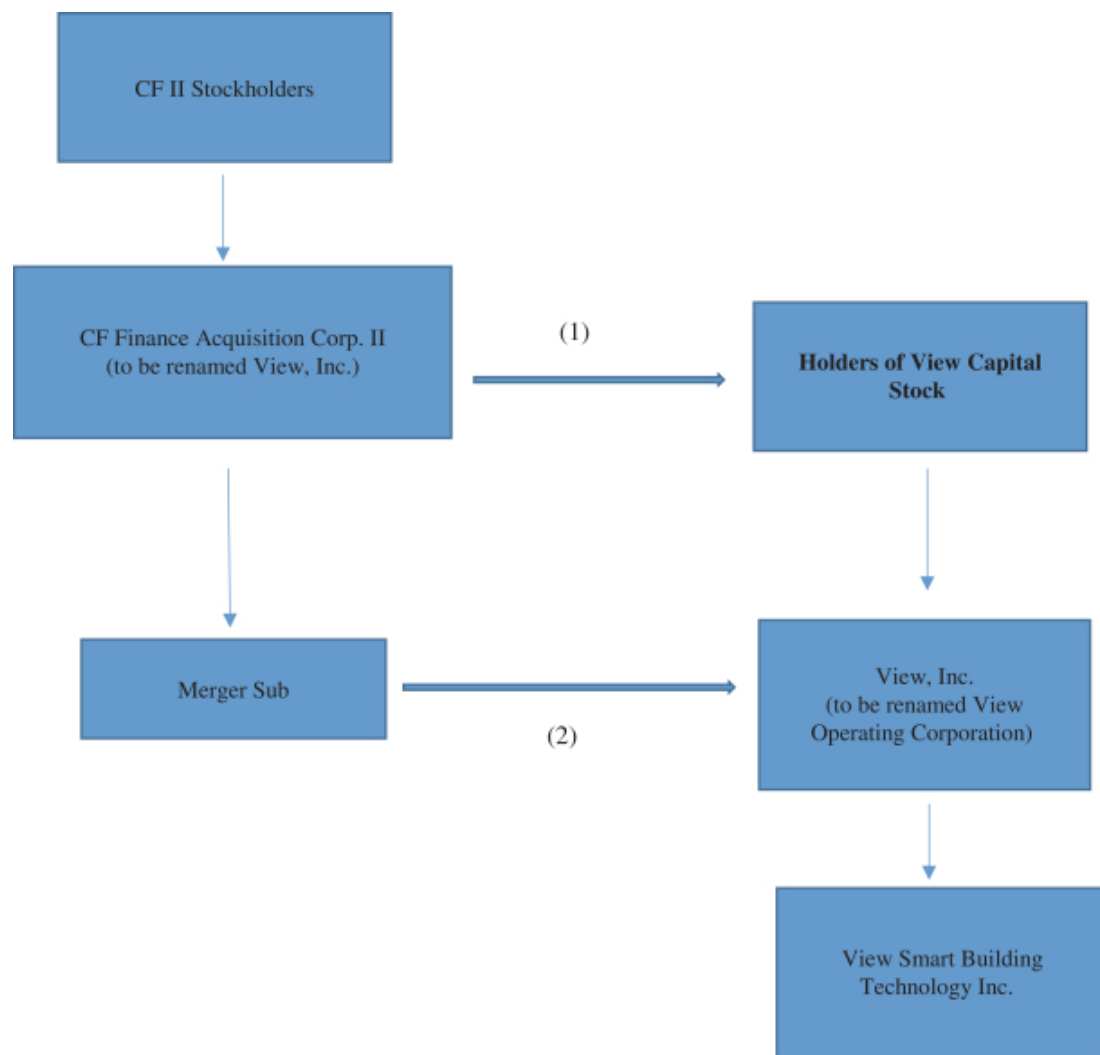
CF II Stockholders

CF Finance Acquisition Corp. II
(to be renamed View, Inc.)

(1)

Holders of View Capital Stock

Merger Sub

(2)

View, Inc.
(to be renamed View Operating Corporation)

View Smart Building Technology Inc.